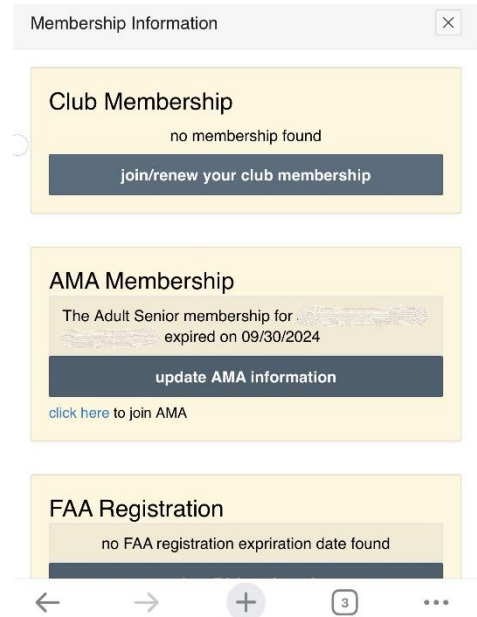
Membership Information

×

Club Membership

no membership found

join/renew your club membership

AMA Membership

The Adult Senior membership for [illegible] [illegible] expired on 09/30/2024

update AMA information

click here to join AMA

FAA Registration

no FAA registration expriration date found

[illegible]

3